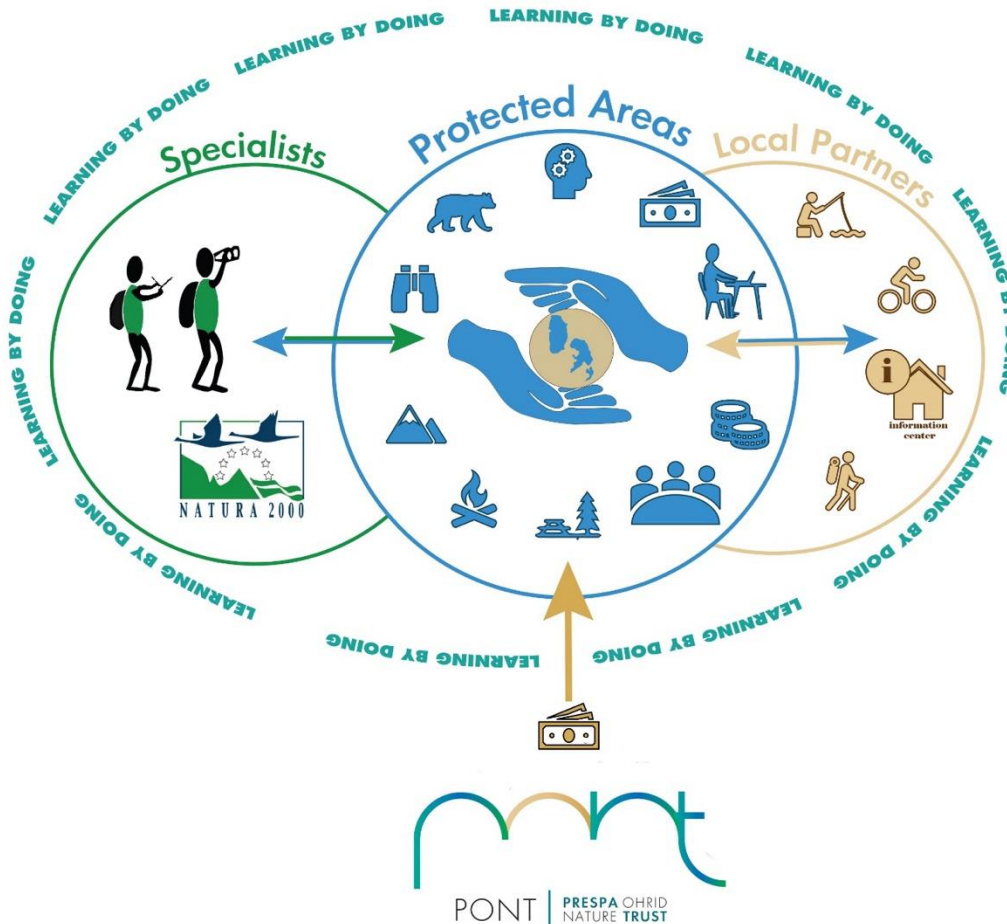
LEARNING BY DOING LEARNING BY DOING LEARNING BY DOING LEARNING BY DOING LEARNING BY DOING LEARNING BY DOING LEARNING BY DOING LEARNING BY DOING LEARNING BY DOING LEARNING BY DOING LEARNING BY DOING LEARNING BY DOING

Specialists

Protected Areas

Local Partners

NATURA 2000

information center

PONT | PRESPA OHRID NATURE TRUST